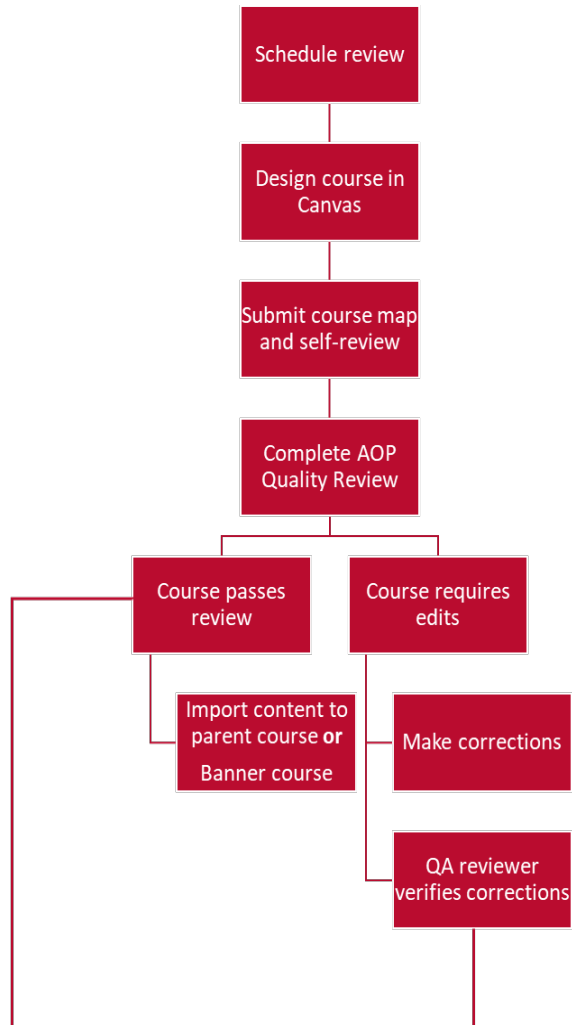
Schedule review

Design course in Canvas

Submit course map and self-review

Complete AOP Quality Review

Course passes review

Course requires edits

Import content to parent course **or** Banner course

Make corrections

QA reviewer verifies corrections